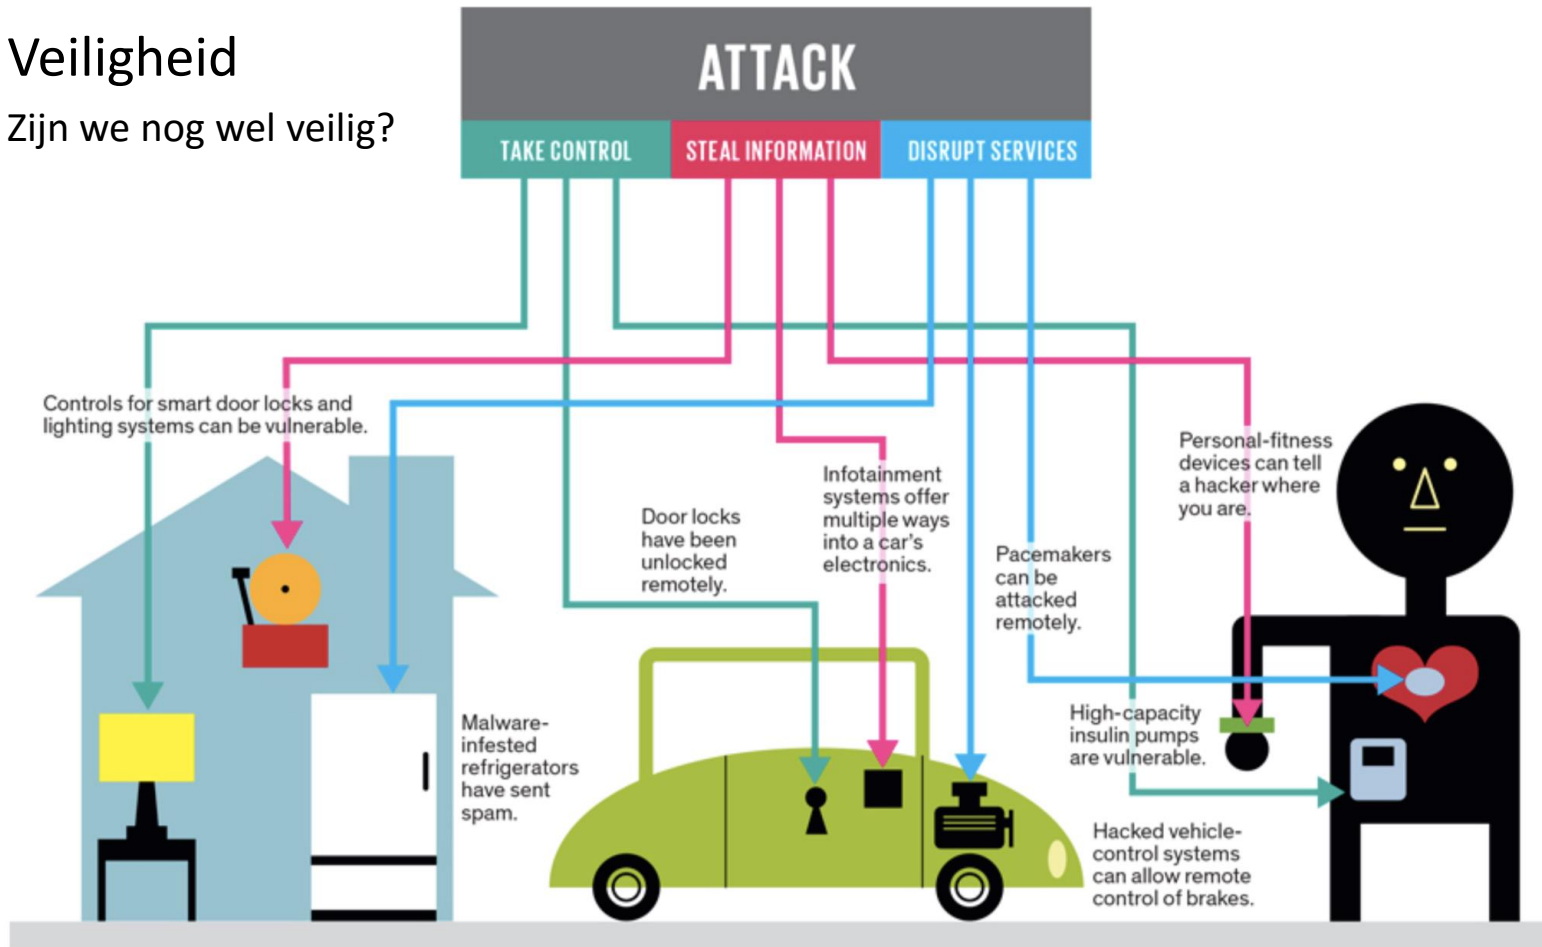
Veiligheid

Zijn we nog wel veilig?

ATTACK

TAKE CONTROL

STEAL INFORMATION

DISRUPT SERVICES

Controls for smart door locks and lighting systems can be vulnerable.

Door locks have been unlocked remotely.

Infotainment systems offer multiple ways into a car's electronics.

Personal-fitness devices can tell a hacker where you are.

Pacemakers can be attacked remotely.

Malware-infested refrigerators have sent spam.

High-capacity insulin pumps are vulnerable.

Hacked vehicle-control systems can allow remote control of brakes.